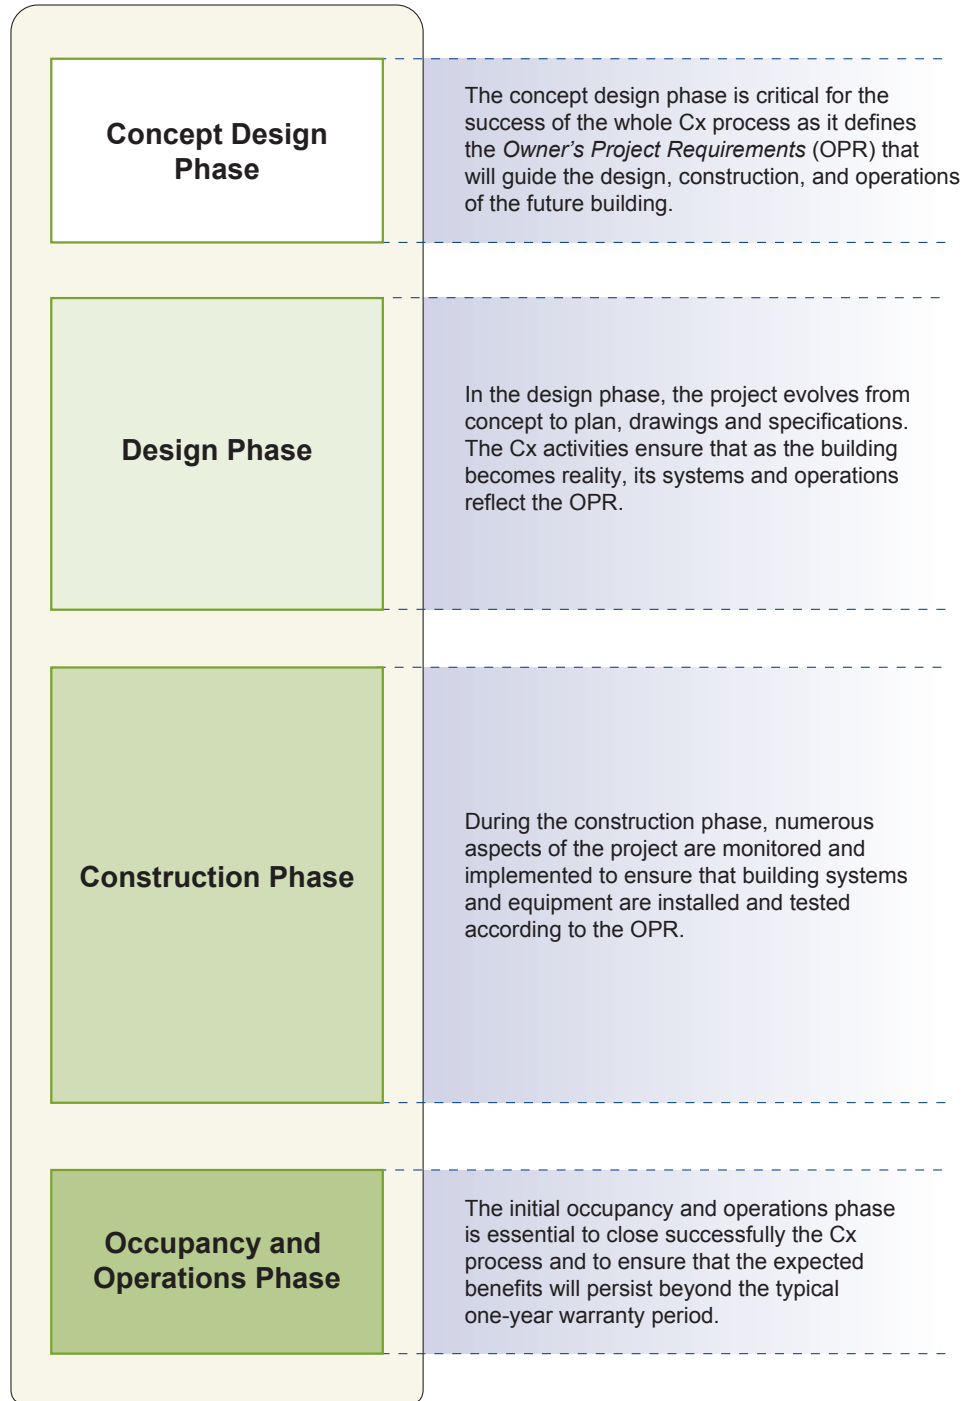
Concept Design Phase

The concept design phase is critical for the success of the whole Cx process as it defines the *Owner's Project Requirements* (OPR) that will guide the design, construction, and operations of the future building.

Design Phase

In the design phase, the project evolves from concept to plan, drawings and specifications. The Cx activities ensure that as the building becomes reality, its systems and operations reflect the OPR.

Construction Phase

During the construction phase, numerous aspects of the project are monitored and implemented to ensure that building systems and equipment are installed and tested according to the OPR.

Occupancy and Operations Phase

The initial occupancy and operations phase is essential to close successfully the Cx process and to ensure that the expected benefits will persist beyond the typical one-year warranty period.